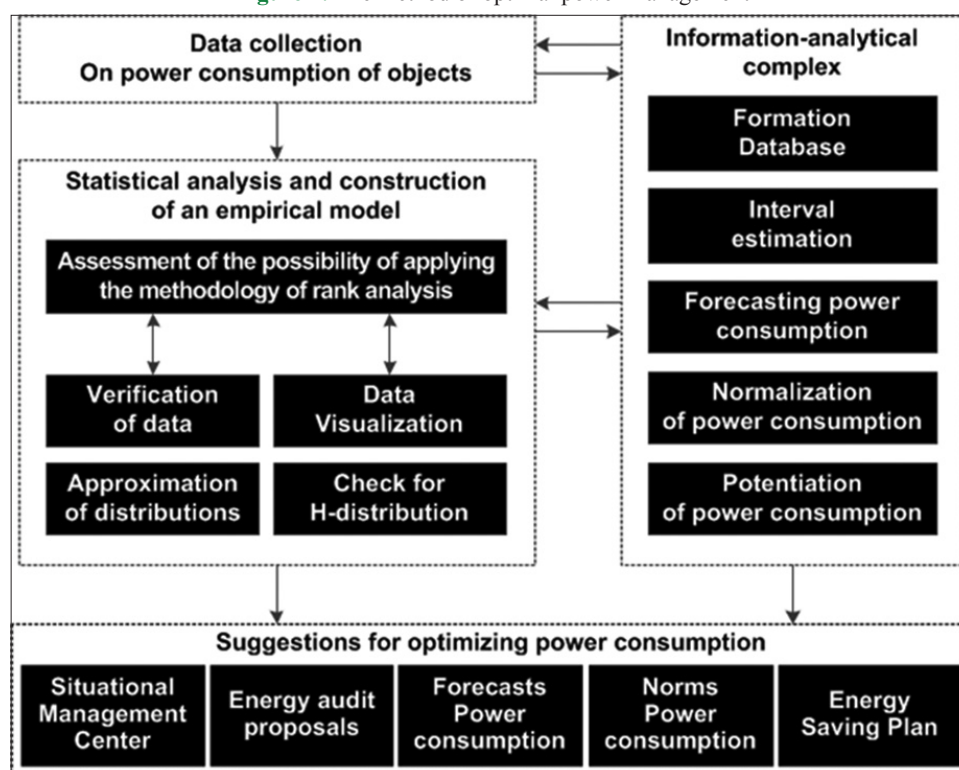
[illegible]

Data collection
On power consumption of objects

Information-analytical complex

Formation Database

Interval estimation

Forecasting power consumption

Normalization of power consumption

Potentiation of power consumption

Statistical analysis and construction of an empirical model

Assessment of the possibility of applying the methodology of rank analysis

Verification of data

Data Visualization

Approximation of distributions

Check for H-distribution

Suggestions for optimizing power consumption

Situational Management Center

Energy audit proposals

Forecasts Power consumption

Norms Power consumption

Energy Saving Plan